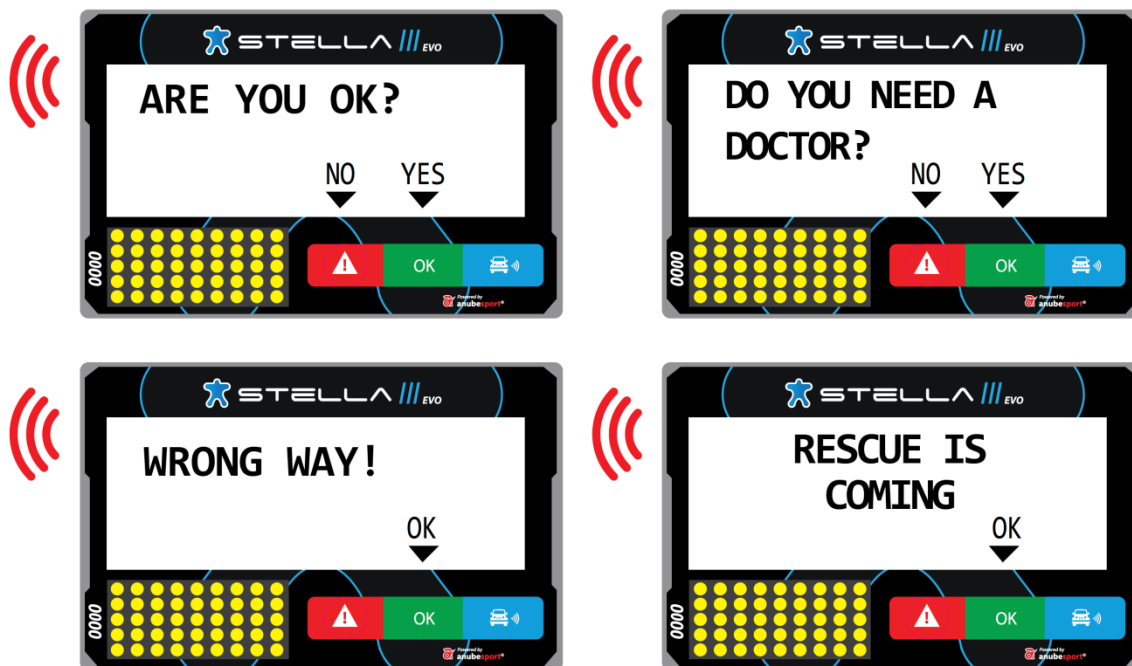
STELLA III EVO

ARE YOU OK?

NO YES

0000

OK

Powered by anubesport

STELLA III EVO

DO YOU NEED A DOCTOR?

NO YES

0000

OK

Powered by anubesport

STELLA III EVO

WRONG WAY!

OK

0000

OK

Powered by anubesport

STELLA III EVO

RESCUE IS COMING

OK

0000

OK

Powered by anubesport